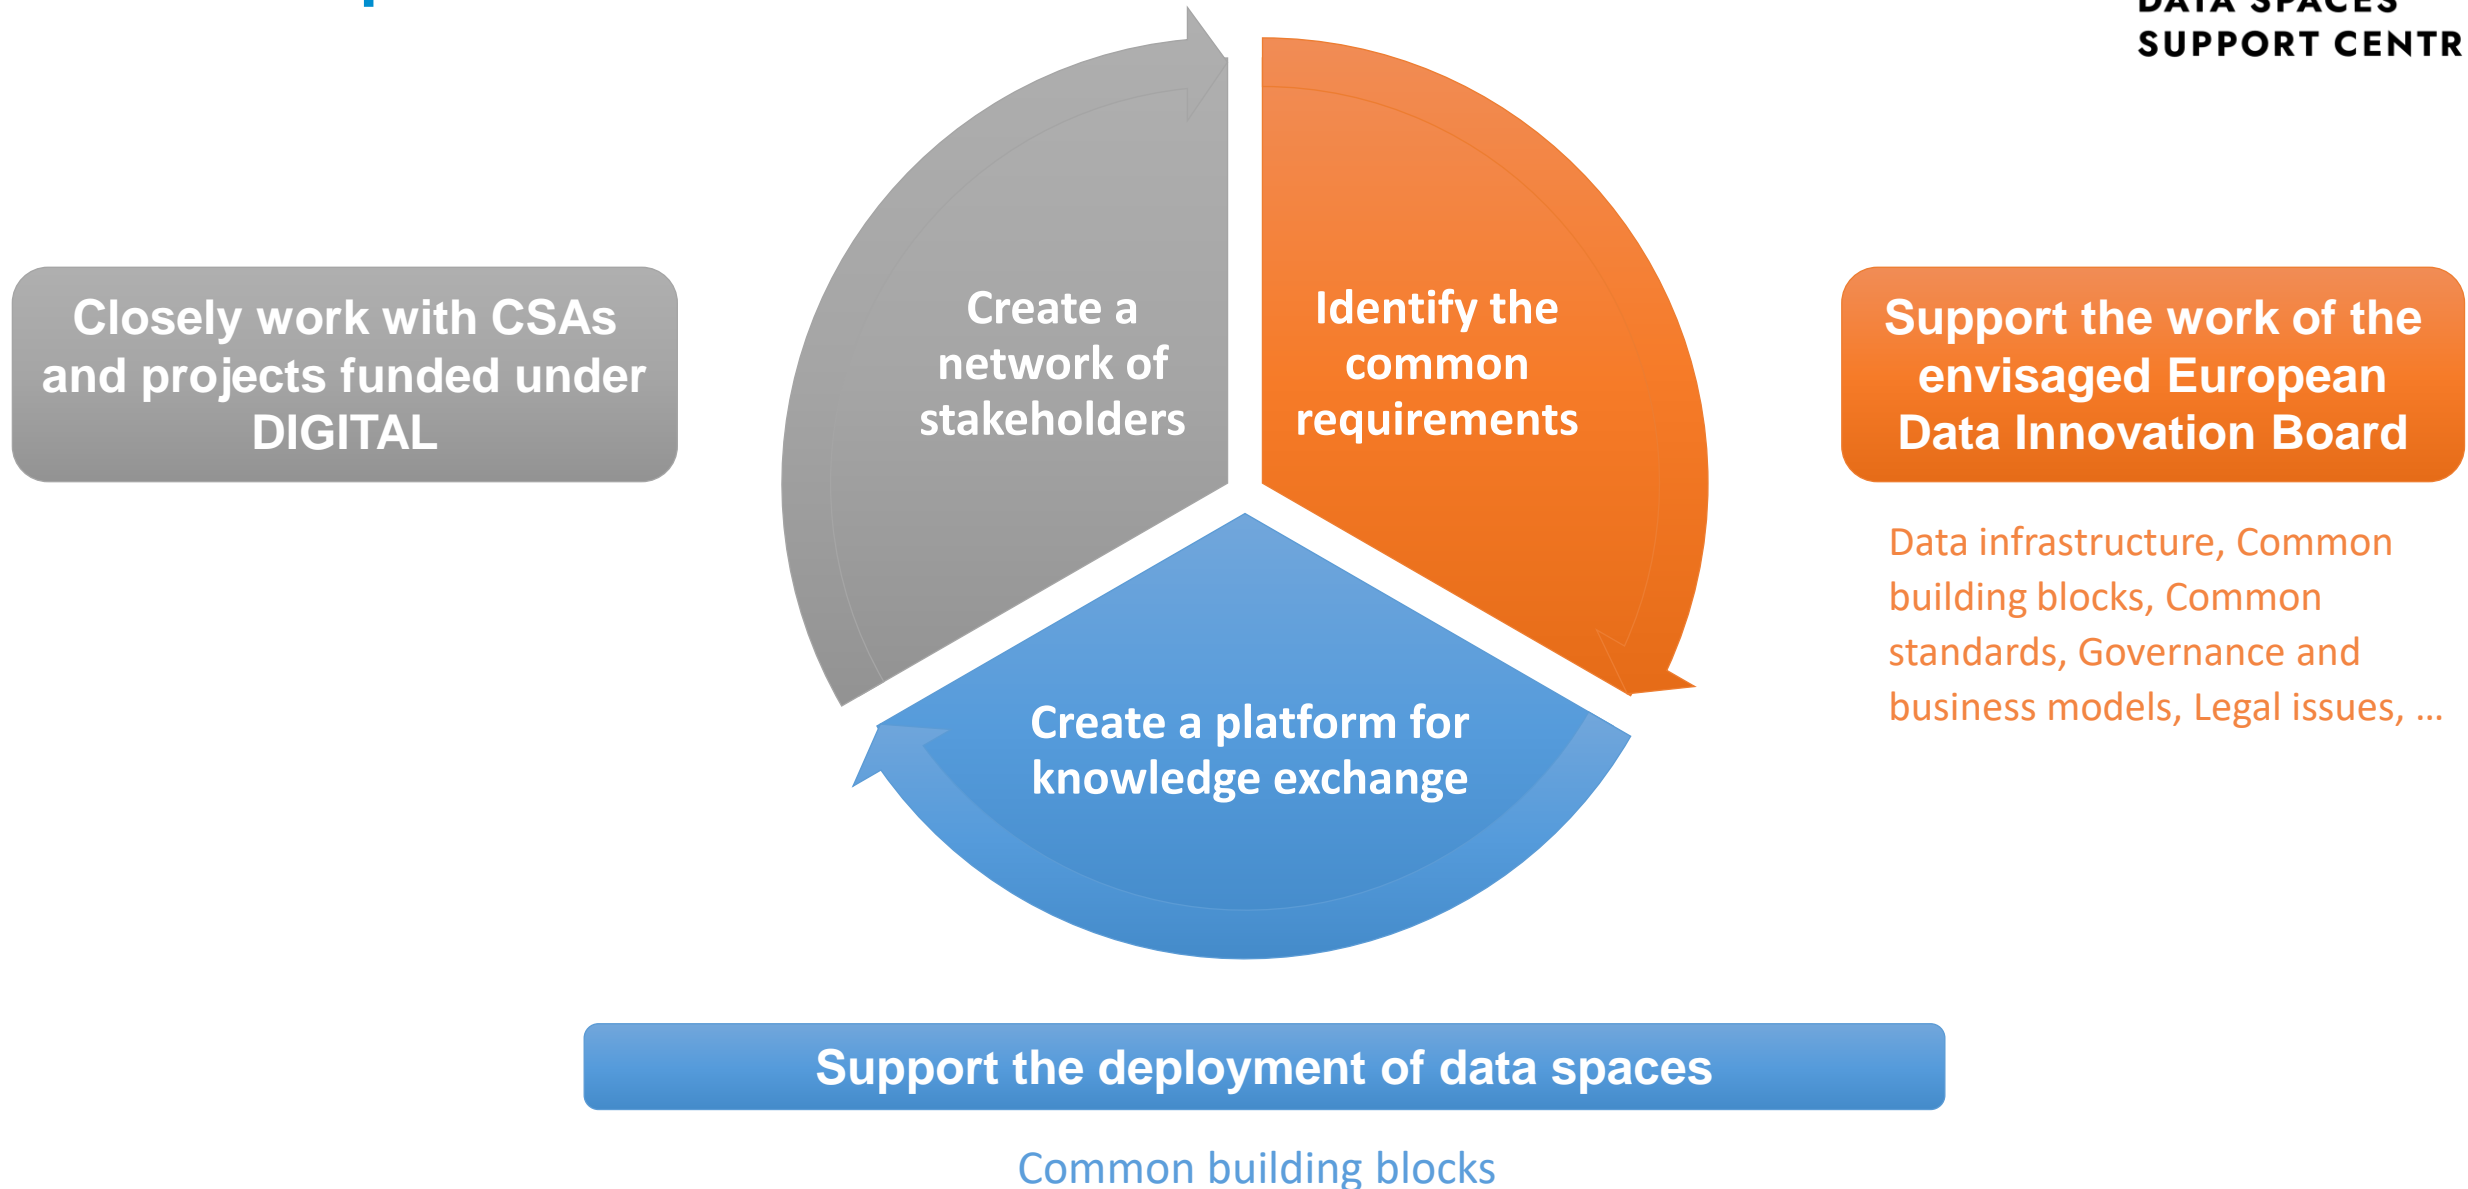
DATA SPACES
SUPPORT CENTR

Closely work with CSAs and projects funded under DIGITAL

Create a network of stakeholders

Identify the common requirements

Support the work of the envisaged European Data Innovation Board

Data infrastructure, Common building blocks, Common standards, Governance and business models, Legal issues, …

Create a platform for knowledge exchange

Support the deployment of data spaces

Common building blocks